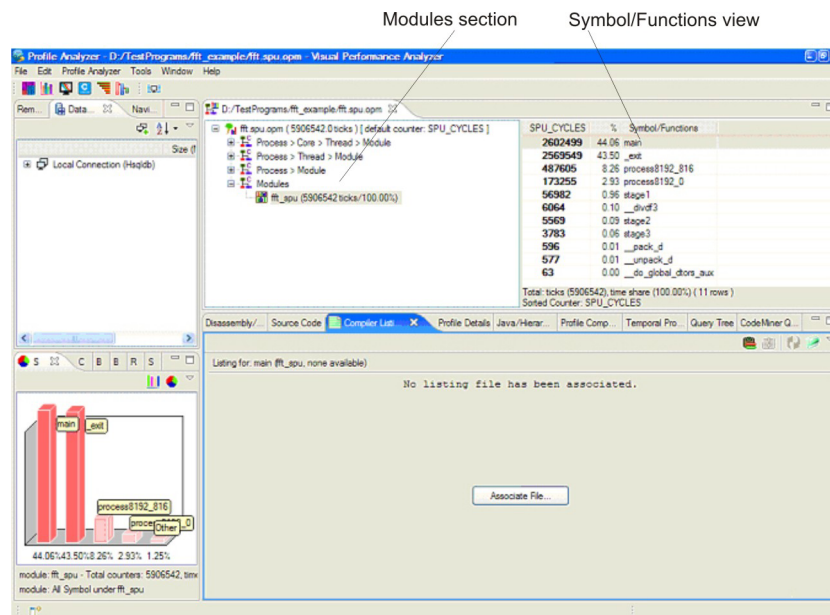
Modules section

Symbol/Functions view

Profile Analyzer - D:/TestPrograms/fft_example/fft.spu.opm - Visual Performance Analyzer

File Edit Profile Analyzer Tools Window Help

Rem... Data... Navi...

Size

Local Connection (Hsqldb)

D:/TestPrograms/fft_example/fft.spu.opm

fft.spu.opm ( 5906542.0 ticks ) [ default counter: SPU_CYCLES ]
Process > Core > Thread > Module
Process > Thread > Module
Process > Module
Modules
fft_spu (5906542 ticks/100.00%)

| SPU_CYCLES | % | Symbol/Functions |
|---|---|---|
| 2602499 | 44.06 | main |
| 2569549 | 43.50 | _exit |
| 487605 | 8.26 | process8192_816 |
| 173255 | 2.93 | process8192_0 |
| 56982 | 0.96 | stage1 |
| 6064 | 0.10 | __divdf3 |
| 5569 | 0.09 | stage2 |
| 3783 | 0.06 | stage3 |
| 596 | 0.01 | __pack_d |
| 577 | 0.01 | __unpack_d |
| 63 | 0.00 | __do_global_dtors_aux |

Total: ticks (5906542), time share (100.00%) ( 11 rows )
Sorted Counter: SPU_CYCLES

Disassembly/... Source Code Compiler Listi... Profile Details Java/Hierar... Profile Comp... Temporal Pro... Query Tree CodeMiner Q...

S C B B R S

Listing for: main (fft_spu, none available)

No listing file has been associated.

Associate File...

main _exit

process8192_816

proce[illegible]_0 Other

44.06%43.50%8.26% 2.93% 1.25%

module: fft_spu - Total counters: 5906542, time

module: All Symbol under fft_spu